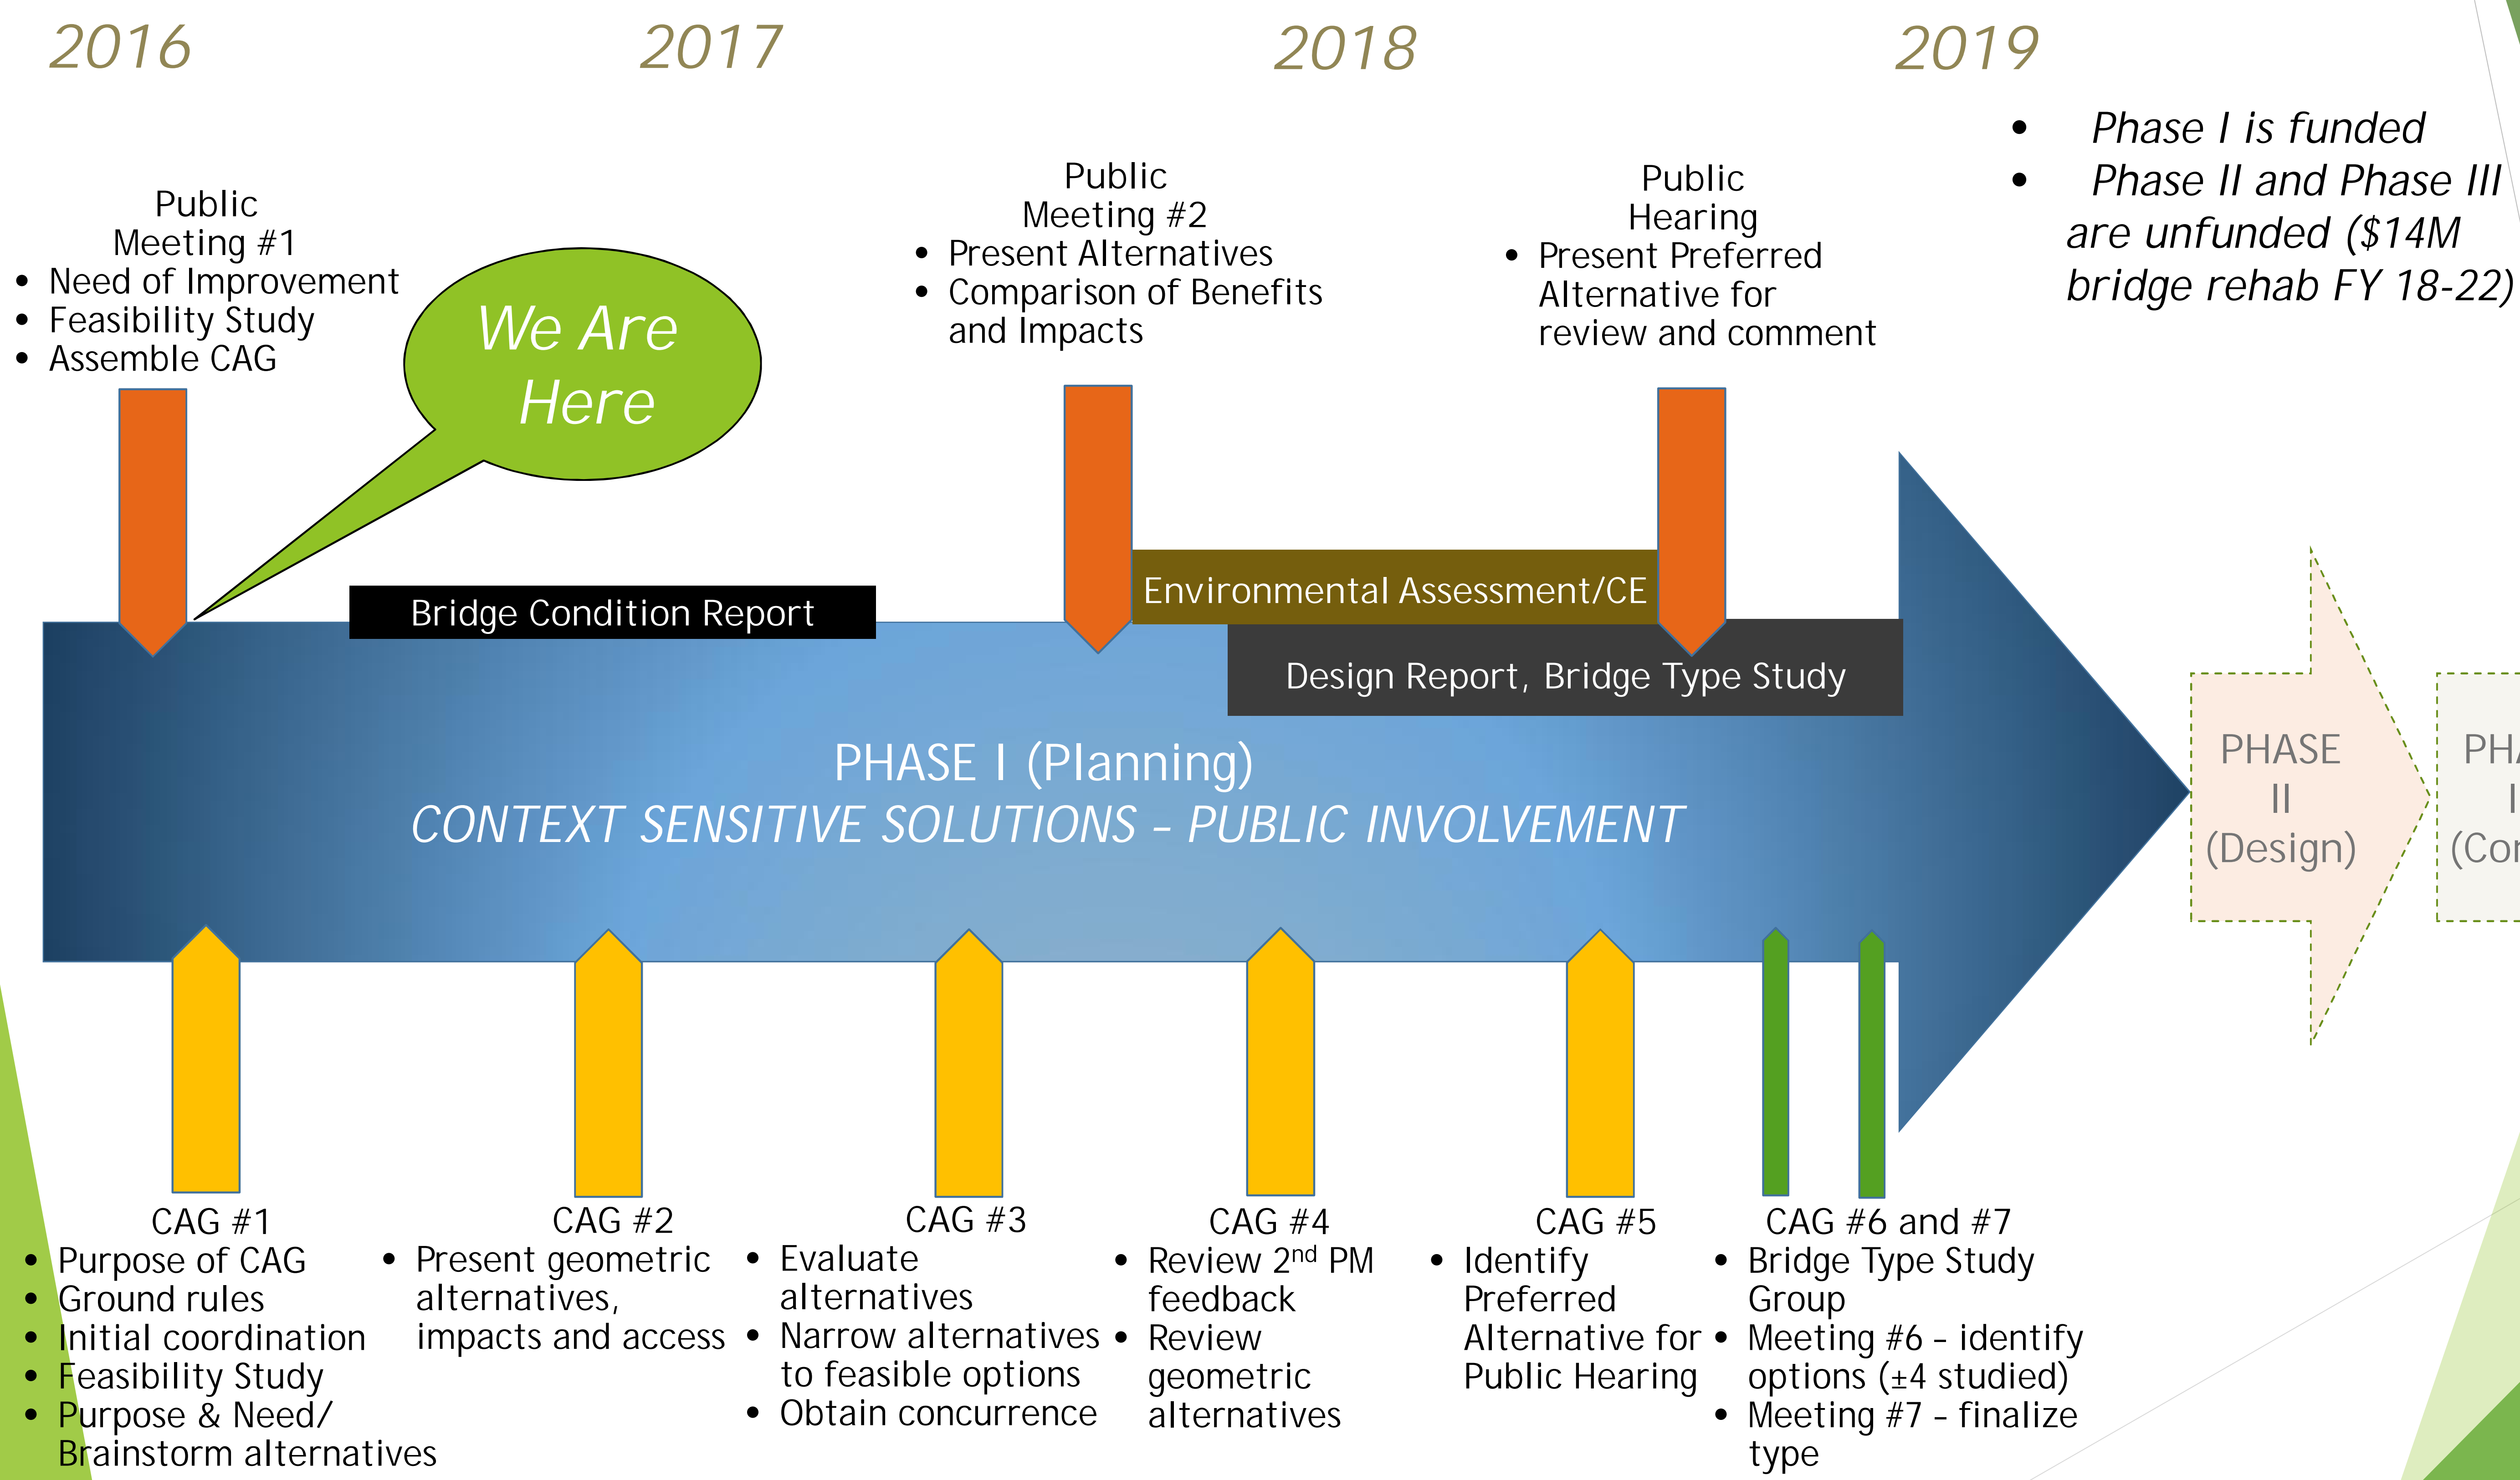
2016

2017

2018

2019

- Phase I is funded
- Phase II and Phase III are unfunded (\$14M bridge rehab FY 18-22)

Public Meeting #1
- Need of Improvement
- Feasibility Study
- Assemble CAG

We Are Here

Public Meeting #2
- Present Alternatives
- Comparison of Benefits and Impacts

Public Hearing
- Present Preferred Alternative for review and comment

Bridge Condition Report

Environmental Assessment/CE

Design Report, Bridge Type Study

PHASE I (Planning)
CONTEXT SENSITIVE SOLUTIONS – PUBLIC INVOLVEMENT

PHASE II (Design)

PH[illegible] I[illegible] (Co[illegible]

CAG #1
- Purpose of CAG
- Ground rules
- Initial coordination
- Feasibility Study
- Purpose & Need/ Brainstorm alternatives

CAG #2
- Present geometric alternatives, impacts and access

CAG #3
- Evaluate alternatives
- Narrow alternatives to feasible options
- Obtain concurrence

CAG #4
- Review 2$^{nd}$ PM feedback
- Review geometric alternatives

CAG #5
- Identify Preferred Alternative for Public Hearing

CAG #6 and #7
- Bridge Type Study Group
- Meeting #6 – identify options (±4 studied)
- Meeting #7 – finalize type